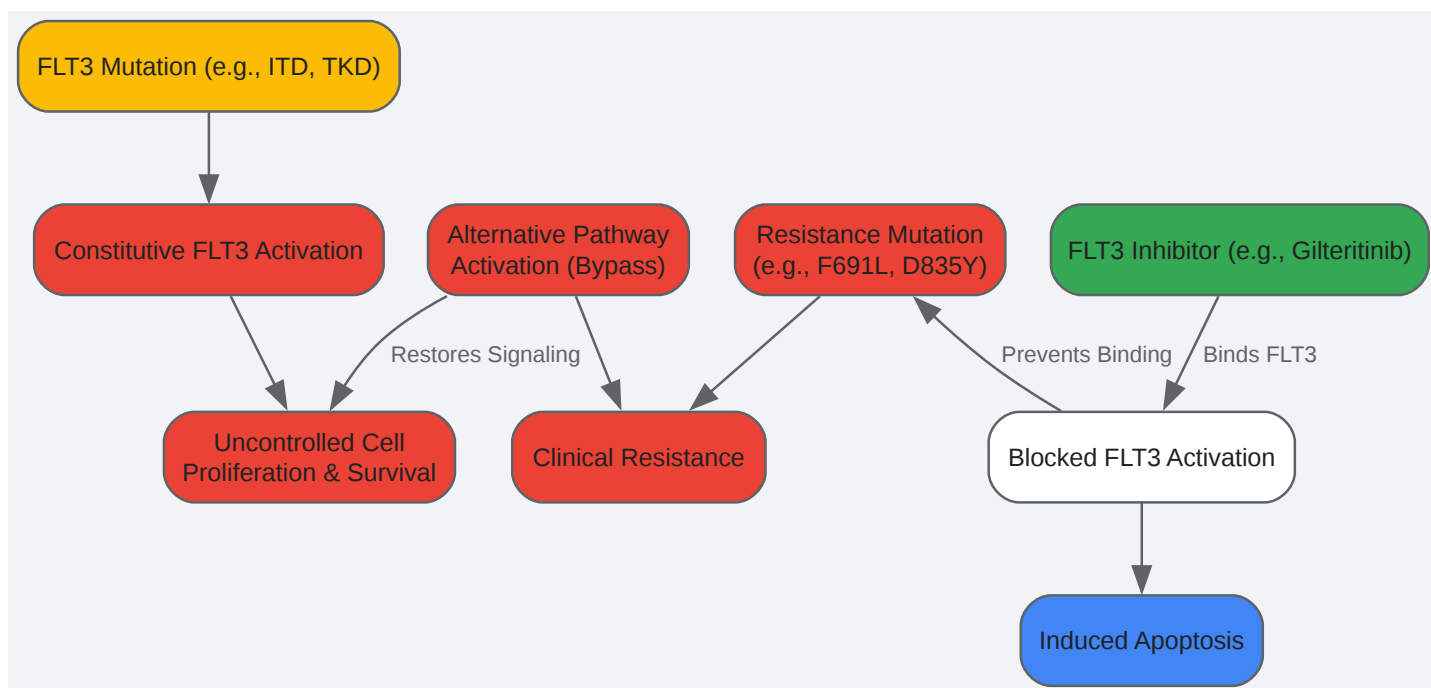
FLT3 Mutation (e.g., ITD, TKD)

Constitutive FLT3 Activation

Alternative Pathway Activation (Bypass)

Resistance Mutation (e.g., F691L, D835Y)

FLT3 Inhibitor (e.g., Gilteritinib)

Restores Signaling

Prevents Binding

Binds FLT3

Uncontrolled Cell Proliferation & Survival

Clinical Resistance

Blocked FLT3 Activation

Induced Apoptosis